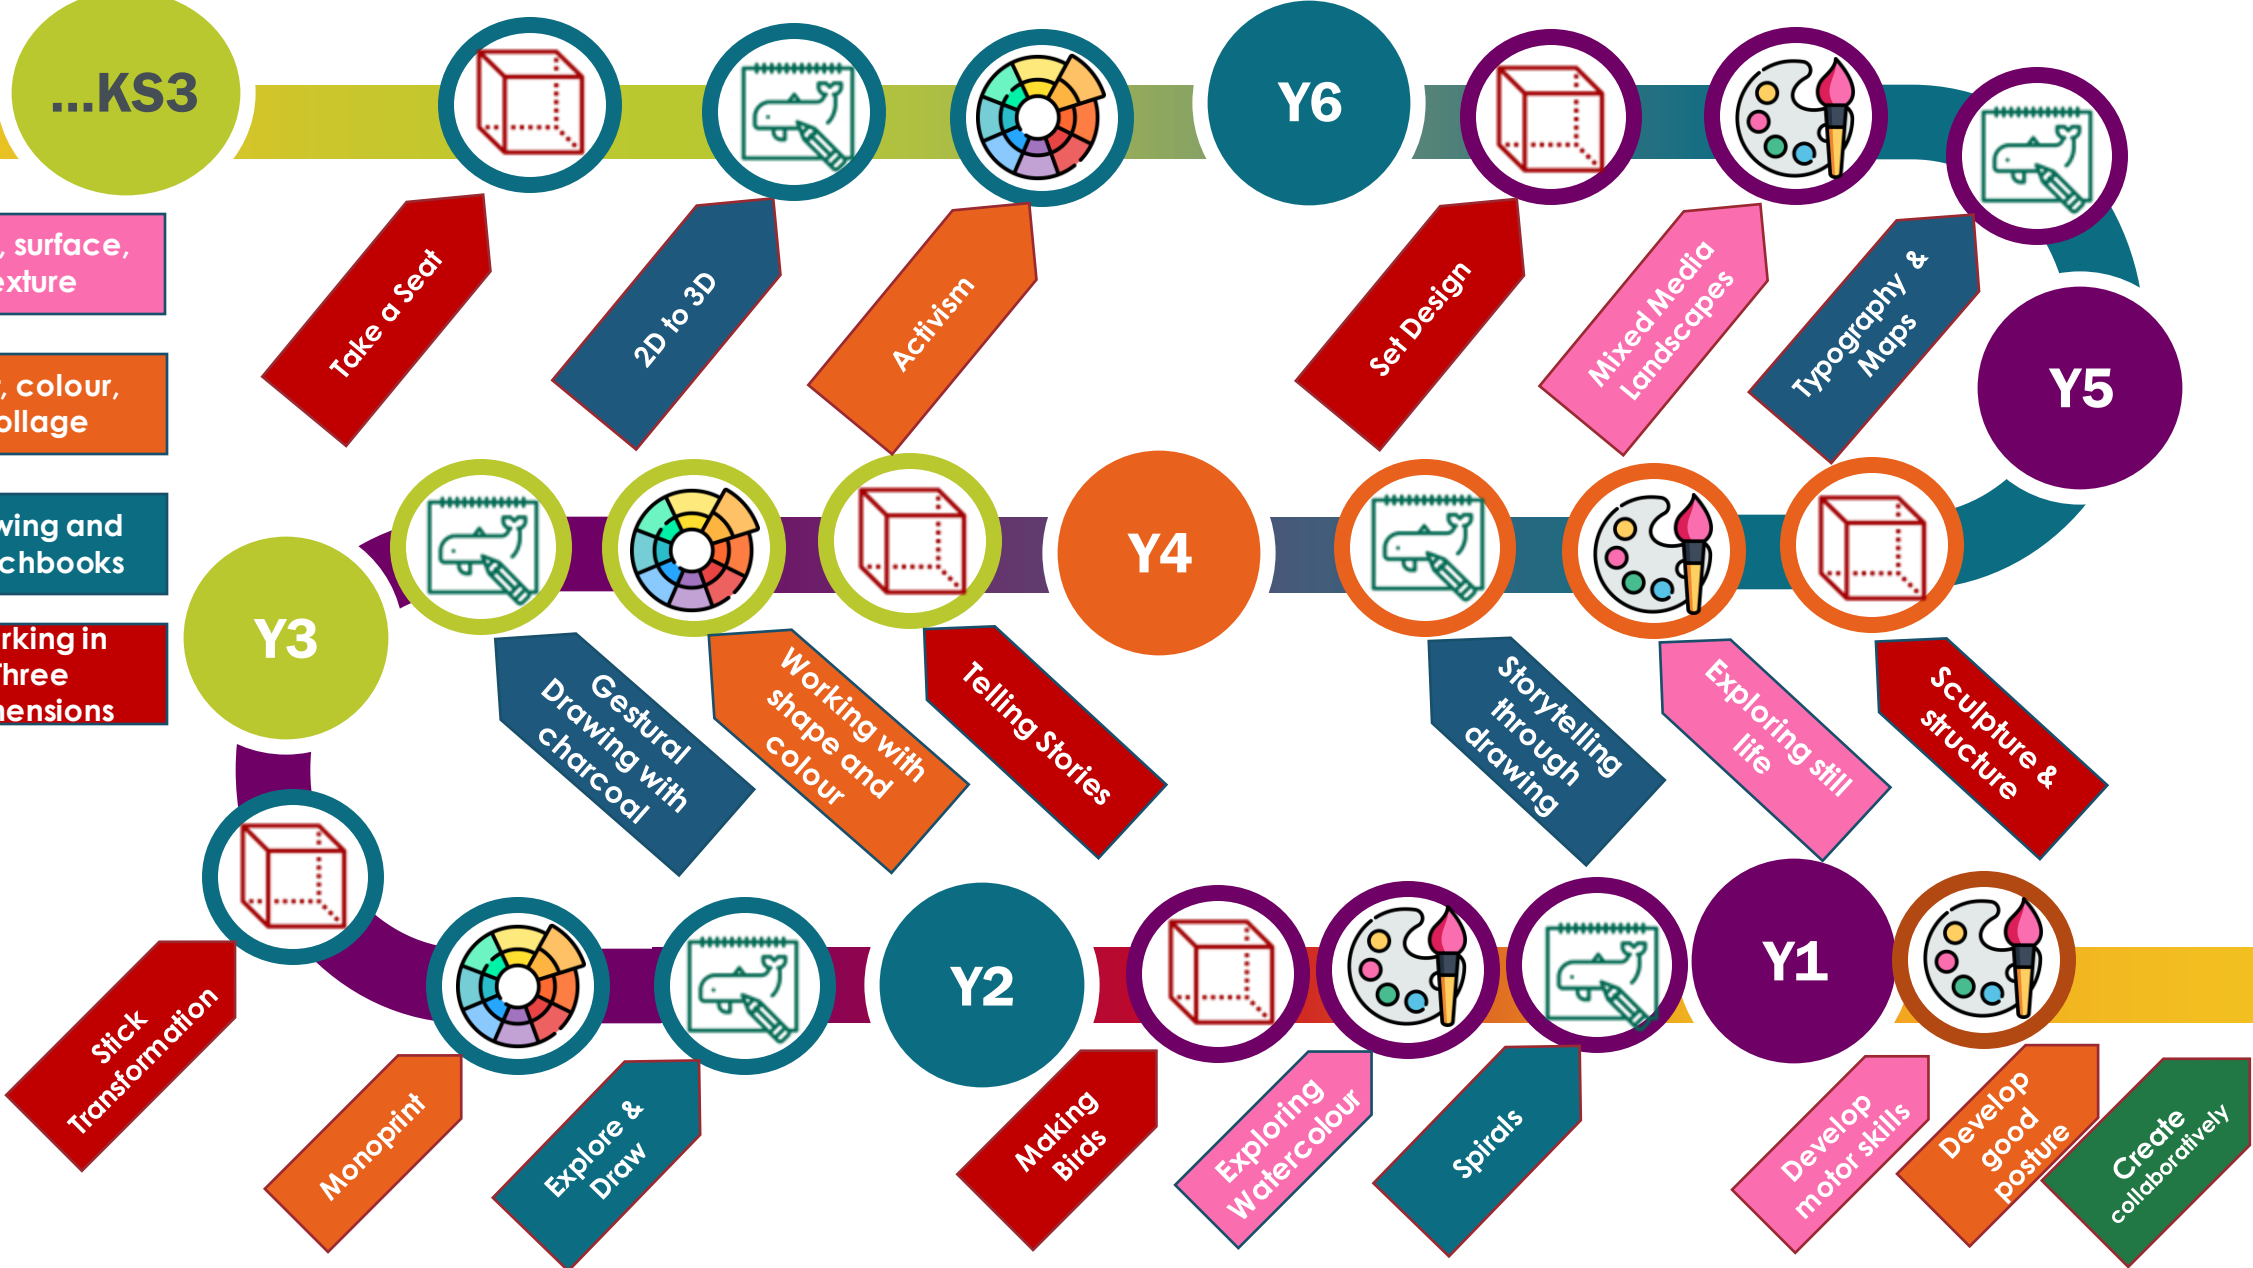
...KS3

, surface, exture

, colour, ollage

wing and chbooks

rking in Three ensions

Take a Seat

2D to 3D

Activism

Y6

Set Design

Mixed Media Landscapes

Typography & Maps

Y5

Y3

Gestural Drawing with charcoal

Working with shape and colour

Telling Stories

Y4

Storytelling through drawing

Exploring still life

Sculpture & structure

Stick Transformation

Monoprint

Explore & Draw

Y2

Making Birds

Exploring Watercolour

Spirals

Y1

Develop motor skills

Develop good posture

Create collaboratively